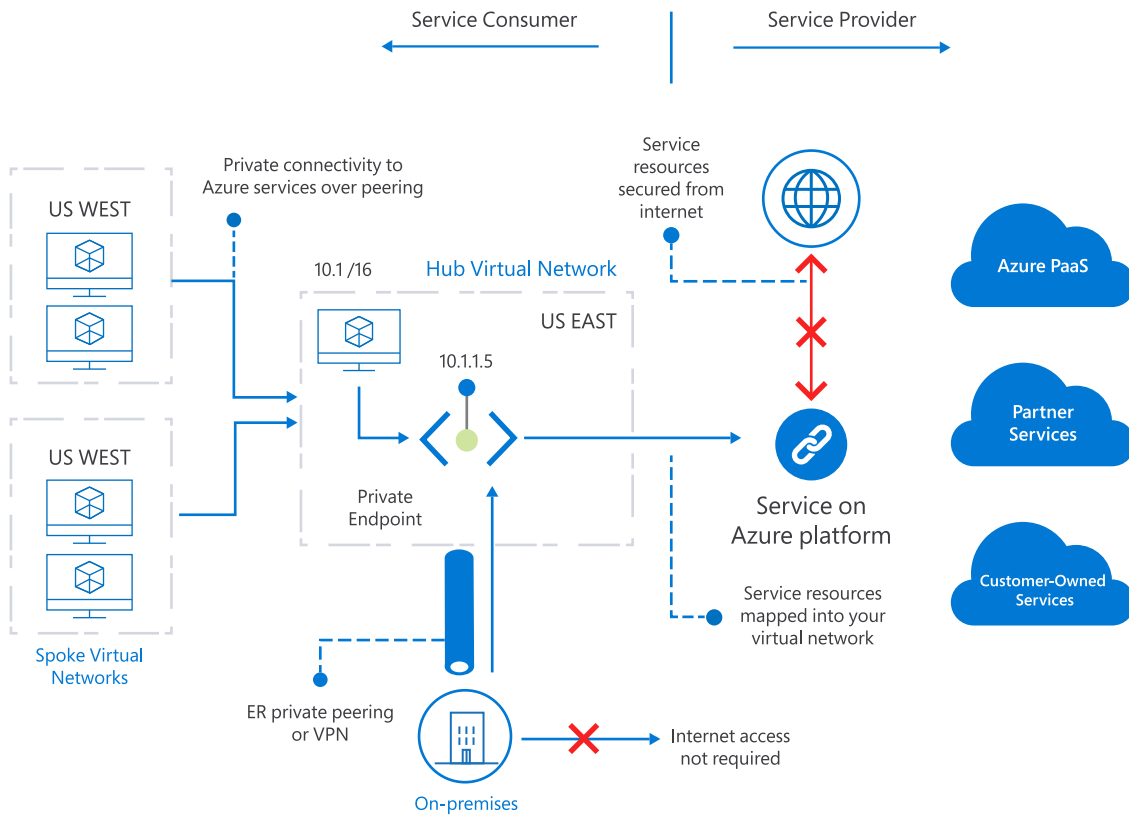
Service Consumer

Service Provider

US WEST

Private connectivity to Azure services over peering

Service resources secured from internet

Azure PaaS

10.1 /16

Hub Virtual Network

US EAST

10.1.1.5

Partner Services

US WEST

Private Endpoint

Service on Azure platform

Customer-Owned Services

Service resources mapped into your virtual network

Spoke Virtual Networks

ER private peering or VPN

Internet access not required

On-premises